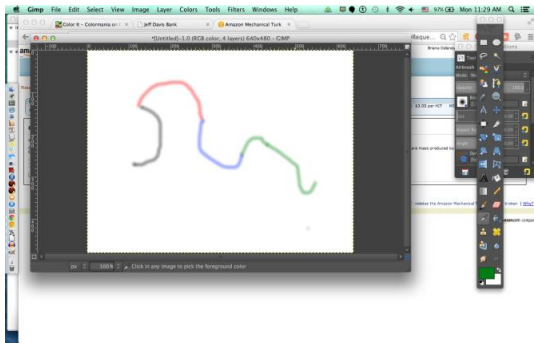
Gimp File Edit Select View Image Layer Colors Tools Filters Windows Help
97% Mon 11:29 AM

Color It - Colormania on
Jeff Davis Bank
Amazon Mechanical Turk

*[Untitled]-1.0 (RGB color, 4 layers) 640x480 – GIMP

$3.00 per HIT

px 100% Click on any image to pick the foreground color